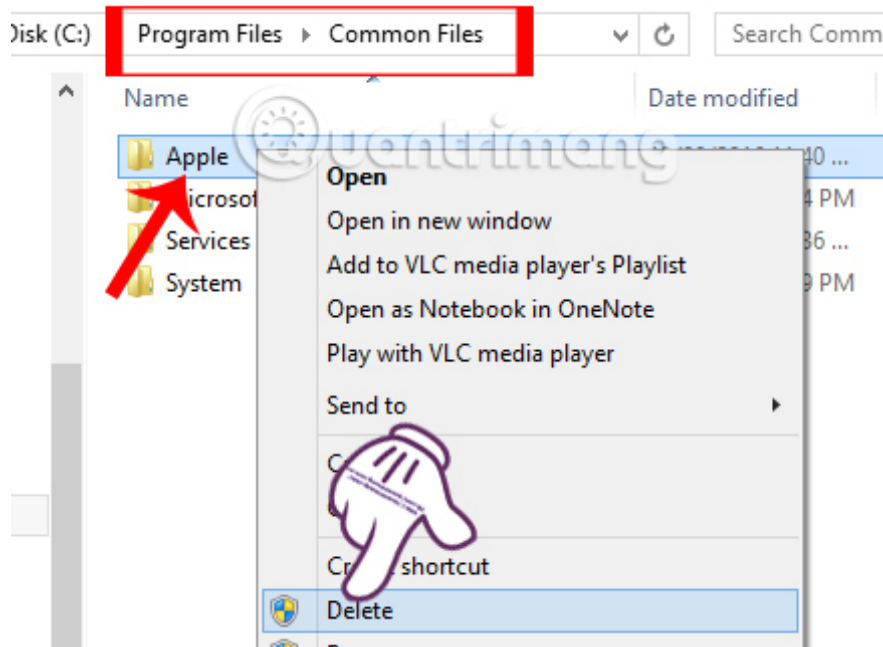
Disk (C:) Program Files Common Files

Search Comm

Name

Date modified

Apple

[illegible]40 ...

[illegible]icrosoft

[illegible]4 PM

Services

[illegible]36 ...

System

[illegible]9 PM

Quantrimang

Open

Open in new window

Add to VLC media player's Playlist

Open as Notebook in OneNote

Play with VLC media player

Send to

C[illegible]

C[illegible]

Cr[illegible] shortcut

Delete

R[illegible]